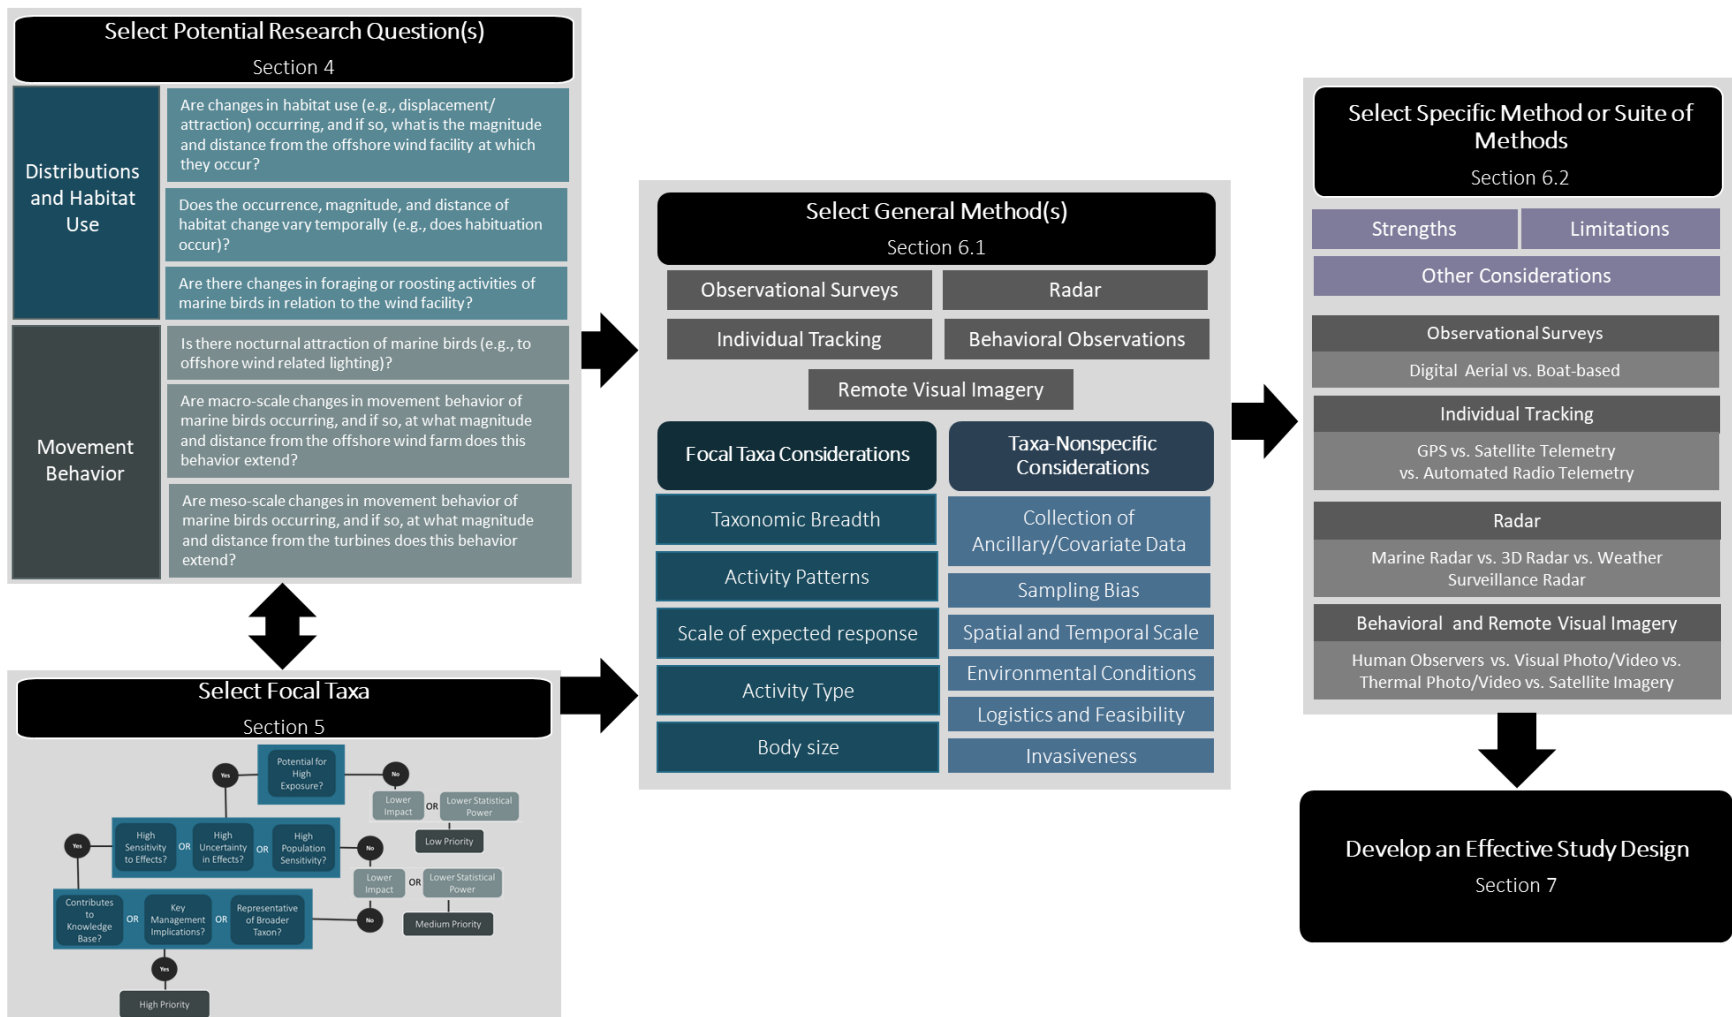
Select Potential Research Question(s)
Section 4

Distributions and Habitat Use

Are changes in habitat use (e.g., displacement/ attraction) occurring, and if so, what is the magnitude and distance from the offshore wind facility at which they occur?

Does the occurrence, magnitude, and distance of habitat change vary temporally (e.g., does habituation occur)?

Are there changes in foraging or roosting activities of marine birds in relation to the wind facility?

Movement Behavior

Is there nocturnal attraction of marine birds (e.g., to offshore wind related lighting)?

Are macro-scale changes in movement behavior of marine birds occurring, and if so, at what magnitude and distance from the offshore wind farm does this behavior extend?

Are meso-scale changes in movement behavior of marine birds occurring, and if so, at what magnitude and distance from the turbines does this behavior extend?

Select Focal Taxa
Section 5

Potential for High Exposure?
Yes
No
Lower Impact
OR
Lower Statistical Power
Low Priority
Yes
High Sensitivity to Effects?
OR
High Uncertainty in Effects?
OR
High Population Sensitivity?
No
Lower Impact
OR
Lower Statistical Power
Medium Priority
Contributes to Knowledge Base?
OR
Key Management Implications?
OR
Representative of Broader Taxon?
No
Yes
High Priority

Select General Method(s)
Section 6.1

Observational Surveys
Radar
Individual Tracking
Behavioral Observations
Remote Visual Imagery

Focal Taxa Considerations
Taxonomic Breadth
Activity Patterns
Scale of expected response
Activity Type
Body size

Taxa-Nonspecific Considerations
Collection of Ancillary/Covariate Data
Sampling Bias
Spatial and Temporal Scale
Environmental Conditions
Logistics and Feasibility
Invasiveness

Select Specific Method or Suite of Methods
Section 6.2

Strengths
Limitations
Other Considerations

Observational Surveys
Digital Aerial vs. Boat-based

Individual Tracking
GPS vs. Satellite Telemetry vs. Automated Radio Telemetry

Radar
Marine Radar vs. 3D Radar vs. Weather Surveillance Radar

Behavioral and Remote Visual Imagery
Human Observers vs. Visual Photo/Video vs. Thermal Photo/Video vs. Satellite Imagery

Develop an Effective Study Design
Section 7